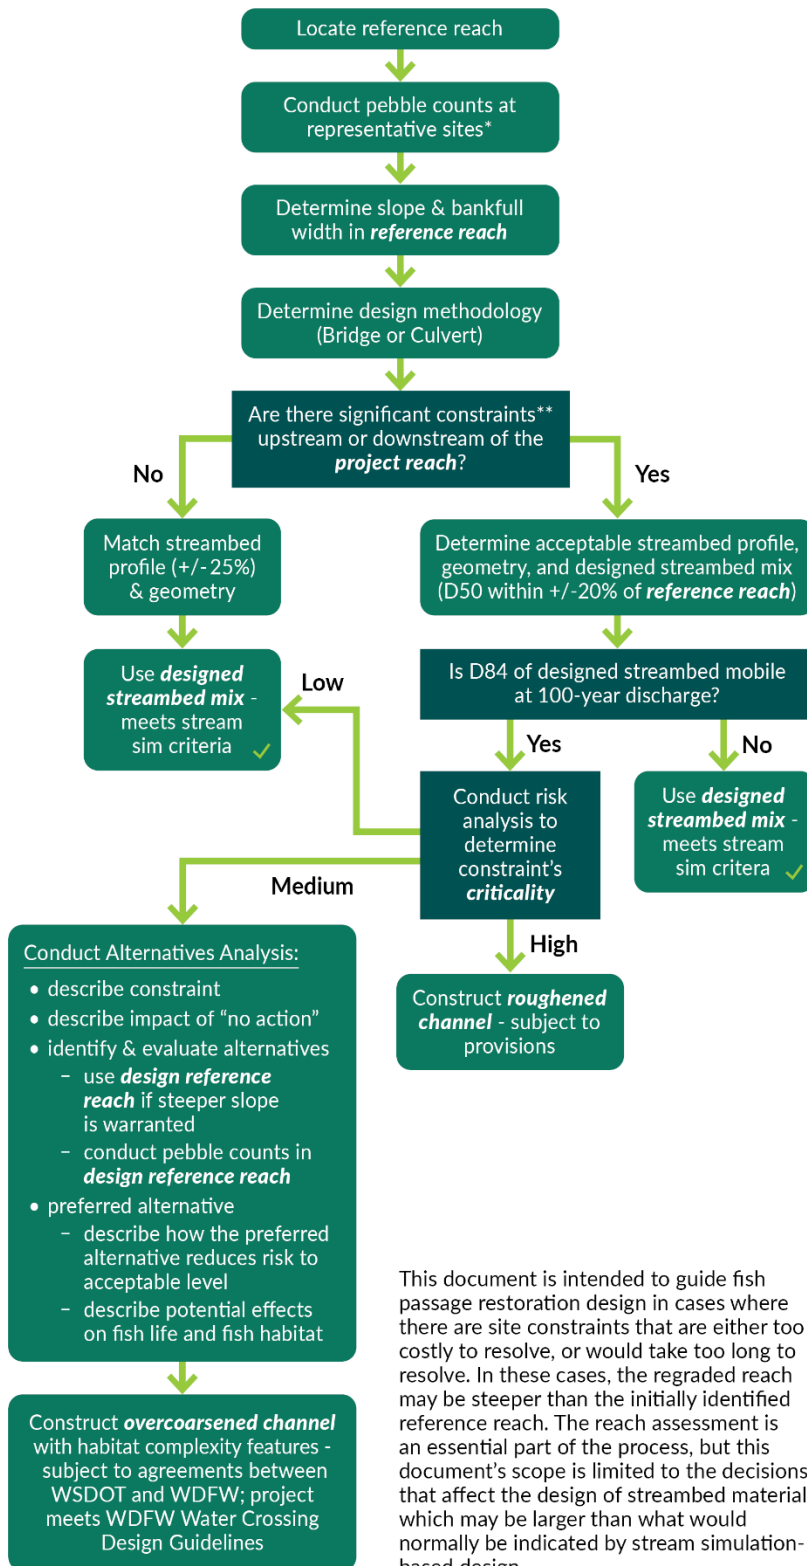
Locate reference reach

Conduct pebble counts at representative sites*

Determine slope & bankfull width in ***reference reach***

Determine design methodology (Bridge or Culvert)

Are there significant constraints** upstream or downstream of the ***project reach***?

No

Yes

Match streambed profile (+/-25%) & geometry

Determine acceptable streambed profile, geometry, and designed streambed mix (D50 within +/-20% of ***reference reach***)

Use ***designed streambed mix*** - meets stream sim criteria ✓

Low

Is D84 of designed streambed mobile at 100-year discharge?

Yes

No

Conduct risk analysis to determine constraint's ***criticality***

Use ***designed streambed mix*** - meets stream sim critera ✓

Medium

High

Conduct Alternatives Analysis:
- describe constraint
- describe impact of "no action"
- identify & evaluate alternatives
  - use ***design reference reach*** if steeper slope is warranted
  - conduct pebble counts in ***design reference reach***
- preferred alternative
  - describe how the preferred alternative reduces risk to acceptable level
  - describe potential effects on fish life and fish habitat

Construct ***roughened channel*** - subject to provisions

Construct ***overcoarsened channel*** with habitat complexity features - subject to agreements between WSDOT and WDFW; project meets WDFW Water Crossing Design Guidelines

This document is intended to guide fish passage restoration design in cases where there are site constraints that are either too costly to resolve, or would take too long to resolve. In these cases, the regraded reach may be steeper than the initially identified reference reach. The reach assessment is an essential part of the process, but this document's scope is limited to the decisions that affect the design of streambed material which may be larger than what would normally be indicated by stream simulation-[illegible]